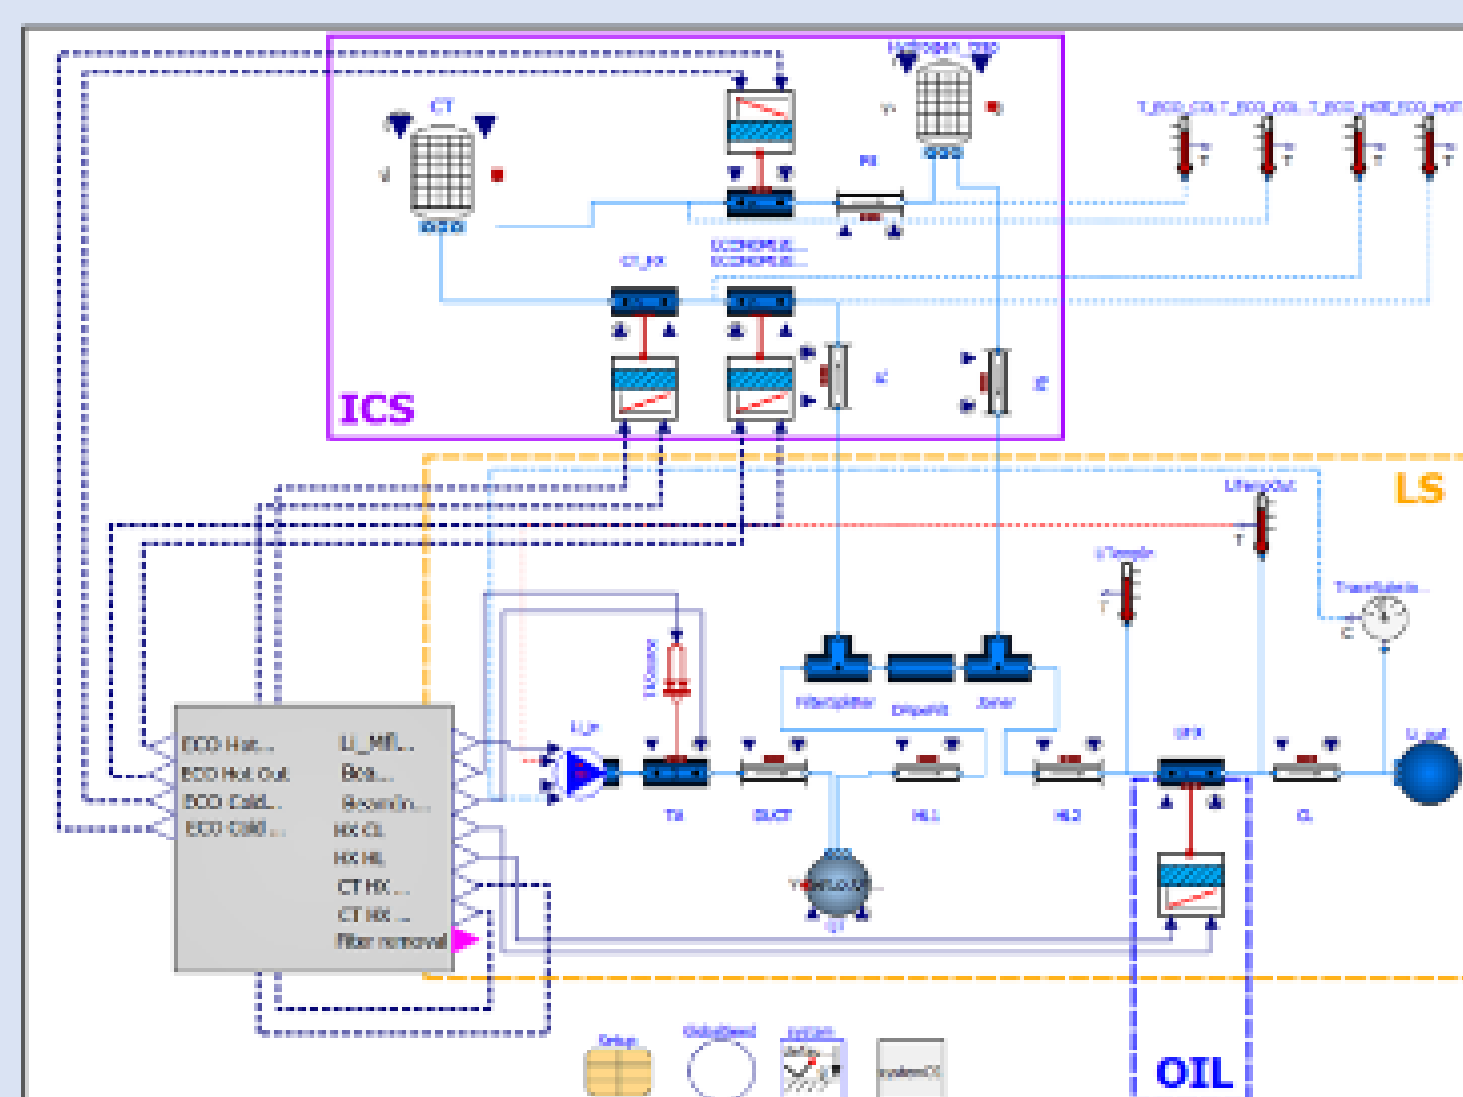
ICS

LS

OIL

CT

Hydrogen_trap

T_ECO_Col... T_ECO_Col... T_ECO_Hot... T_ECO_Hot...

CT_HX

ECO Hot...

ECO Hot Out

ECO Cold...

ECO Cold...

Li_Mfl...

Bcs...

Recircln...

HX CL

HX HL

CT HX...

CT HX...

Filter removal

TH

CL

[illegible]